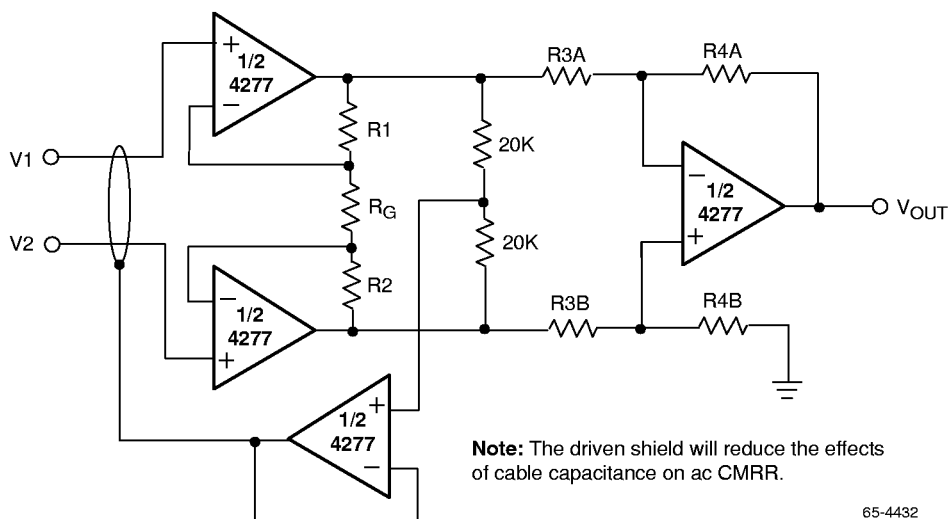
+
1/2
4277
−

R1
20K
R3A
R4A

V1
V2

$R_G$
20K

−
1/2
4277
+

$V_{OUT}$

−
1/2
4277
+

R2
R3B
R4B

1/2
4277
+
−

**Note:** The driven shield will reduce the effects of cable capacitance on ac CMRR.

65-4432